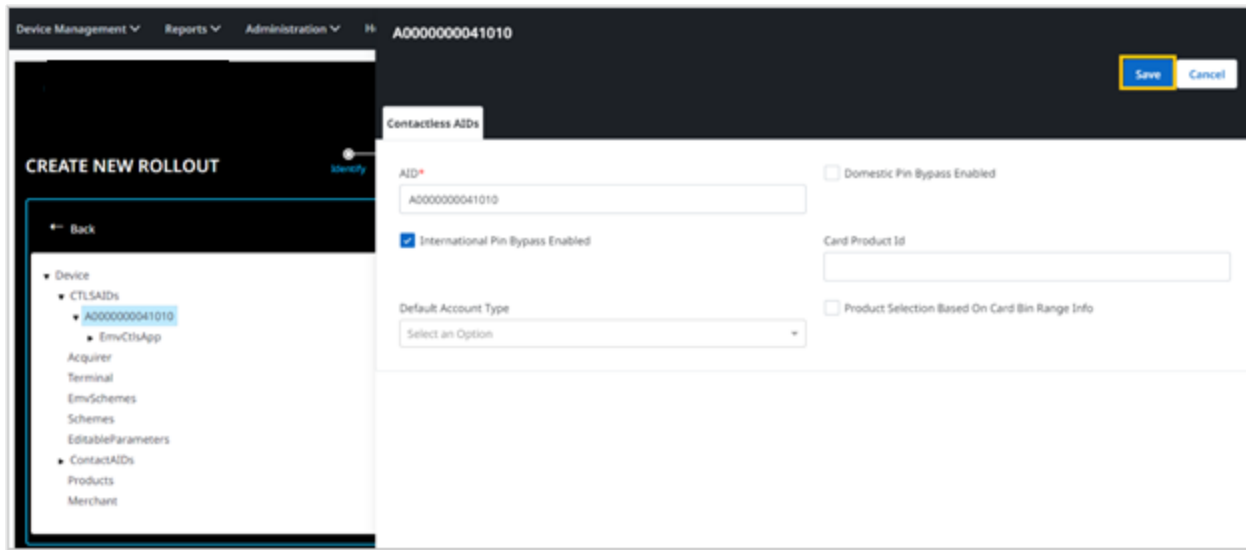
Device Management ⌄ Reports ⌄ Administration ⌄ H

CREATE NEW ROLLOUT

Identify

← Back

Device
CTLSAIDs
A0000000041010
EmvCtlsApp
Acquirer
Terminal
EmvSchemes
Schemes
EditableParameters
ContactAIDs
Products
Merchant

A0000000041010

Save
Cancel

Contactless AIDs

AID*
A0000000041010

Domestic Pin Bypass Enabled

International Pin Bypass Enabled

Card Product Id

Default Account Type
Select an Option

Product Selection Based On Card Bin Range Info